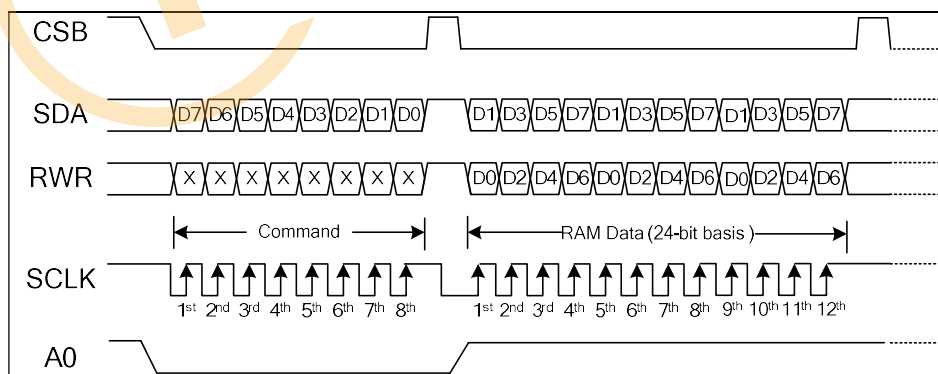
CSB

SDA D7 D6 D5 D4 D3 D2 D1 D0 D1 D3 D5 D7 D1 D3 D5 D7 D1 D3 D5 D7

RWR X X X X X X X X D0 D2 D4 D6 D0 D2 D4 D6 D0 D2 D4 D6

Command

RAM Data (24-bit basis)

SCLK

$1^{st}$ $2^{nd}$ $3^{rd}$ $4^{th}$ $5^{th}$ $6^{th}$ $7^{th}$ $8^{th}$ $1^{st}$ $2^{nd}$ $3^{rd}$ $4^{th}$ $5^{th}$ $6^{th}$ $7^{th}$ $8^{th}$ $9^{th}$ $10^{th}$ $11^{th}$ $12^{th}$

A0